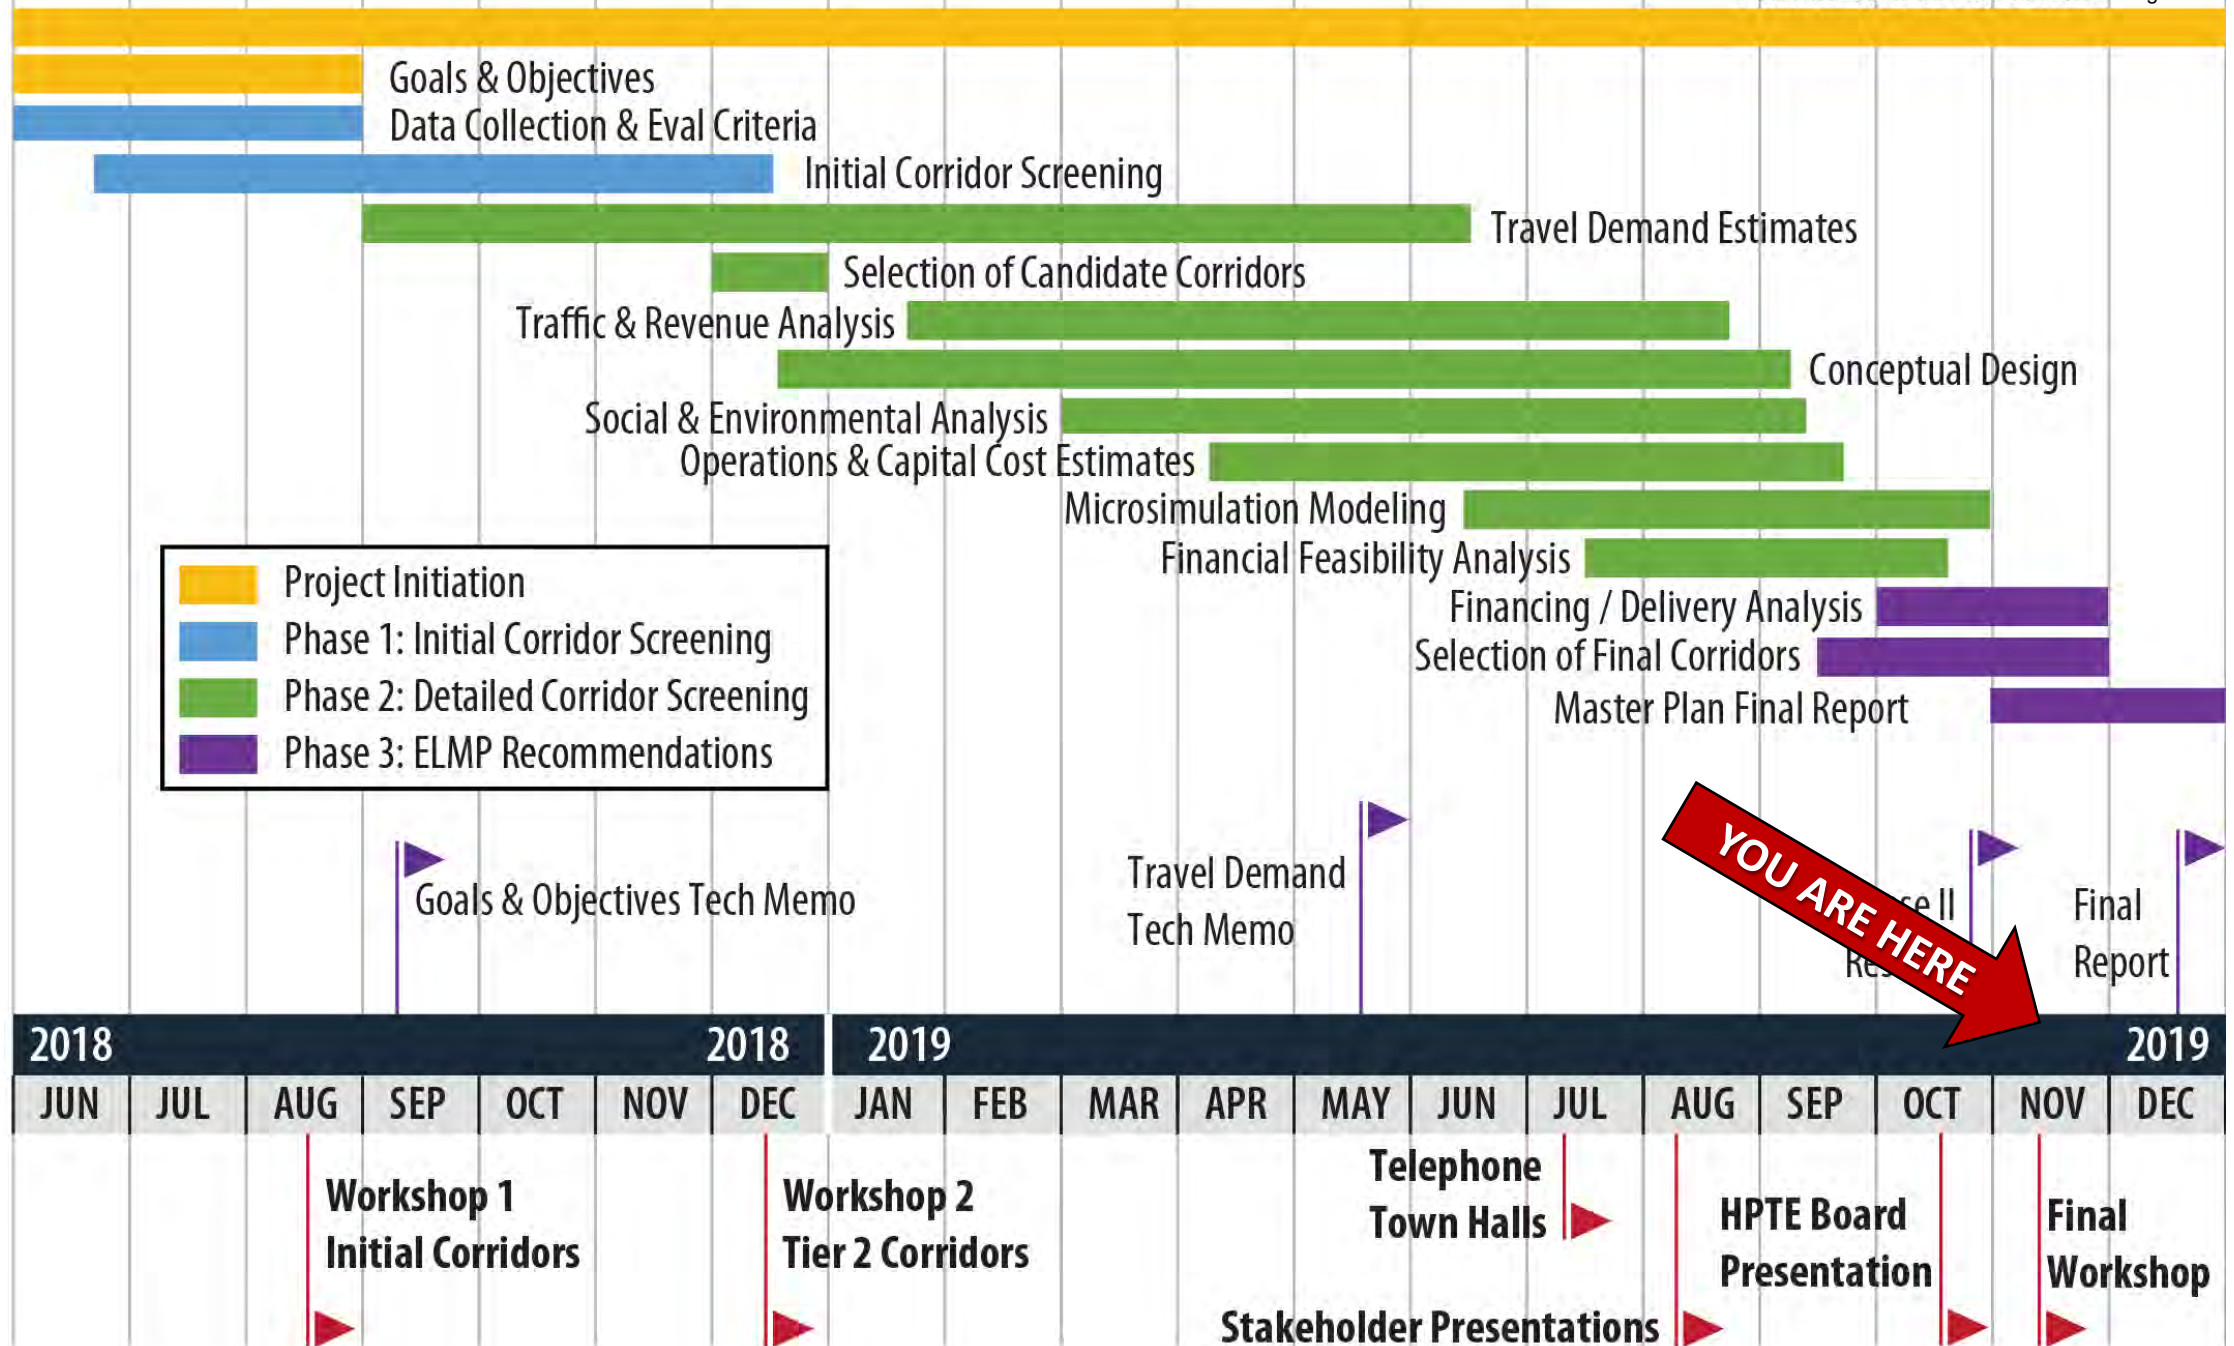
Goals & Objectives
Data Collection & Eval Criteria
Initial Corridor Screening
Travel Demand Estimates
Selection of Candidate Corridors
Traffic & Revenue Analysis
Conceptual Design
Social & Environmental Analysis
Operations & Capital Cost Estimates
Microsimulation Modeling
Financial Feasibility Analysis
Financing / Delivery Analysis
Selection of Final Corridors
Master Plan Final Report

Project Initiation
Phase 1: Initial Corridor Screening
Phase 2: Detailed Corridor Screening
Phase 3: ELMP Recommendations

Goals & Objectives Tech Memo

Travel Demand Tech Memo

YOU ARE HERE

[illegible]se II
Re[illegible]

Final Report

2018 2018 2019 2019

| JUN | JUL | AUG | SEP | OCT | NOV | DEC | JAN | FEB | MAR | APR | MAY | JUN | JUL | AUG | SEP | OCT | NOV | DEC |
|---|---|---|---|---|---|---|---|---|---|---|---|---|---|---|---|---|---|---|

Workshop 1
Initial Corridors

Workshop 2
Tier 2 Corridors

Telephone
Town Halls

HPTE Board
Presentation

Final
Workshop

Stakeholder Presentations